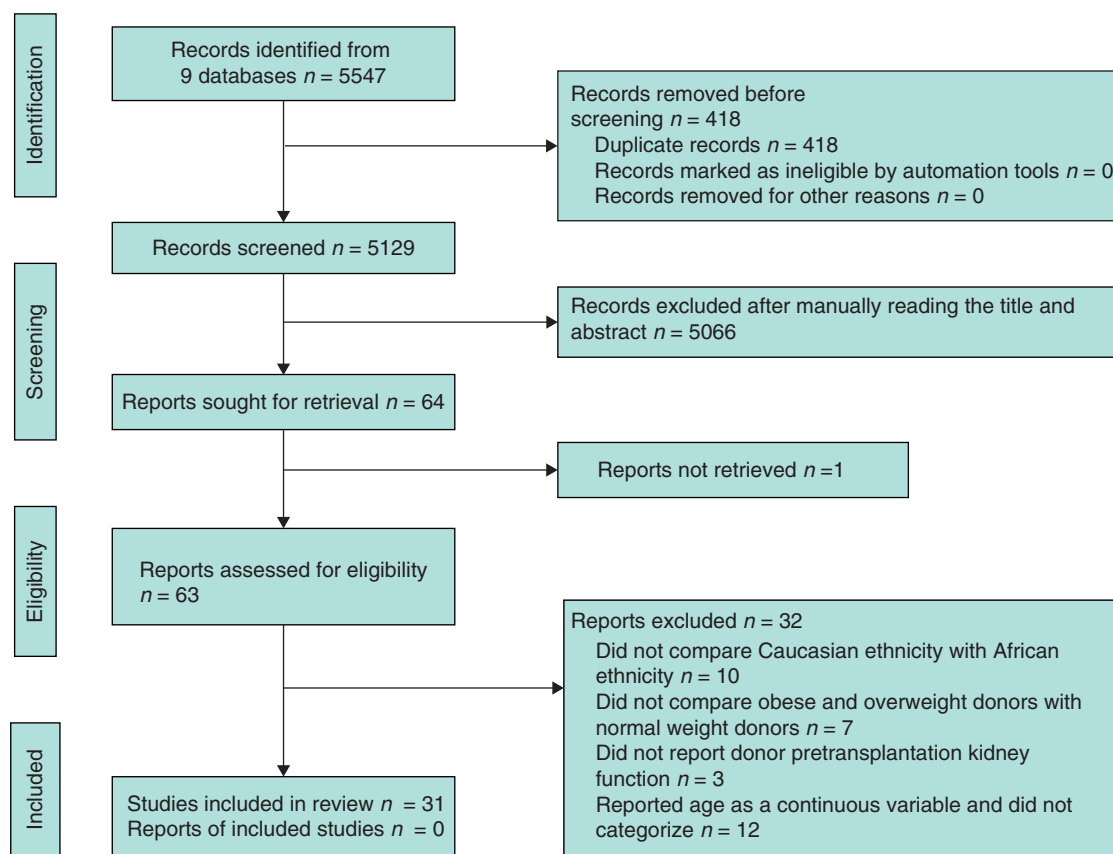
Identification

Records identified from 9 databases $n = 5547$

Records removed before screening $n = 418$
Duplicate records $n = 418$
Records marked as ineligible by automation tools $n = 0$
Records removed for other reasons $n = 0$

Screening

Records screened $n = 5129$

Records excluded after manually reading the title and abstract $n = 5066$

Reports sought for retrieval $n = 64$

Reports not retrieved $n = 1$

Eligibility

Reports assessed for eligibility $n = 63$

Reports excluded $n = 32$
Did not compare Caucasian ethnicity with African ethnicity $n = 10$
Did not compare obese and overweight donors with normal weight donors $n = 7$
Did not report donor pretransplantation kidney function $n = 3$
Reported age as a continuous variable and did not categorize $n = 12$

Included

Studies included in review $n = 31$
Reports of included studies $n = 0$